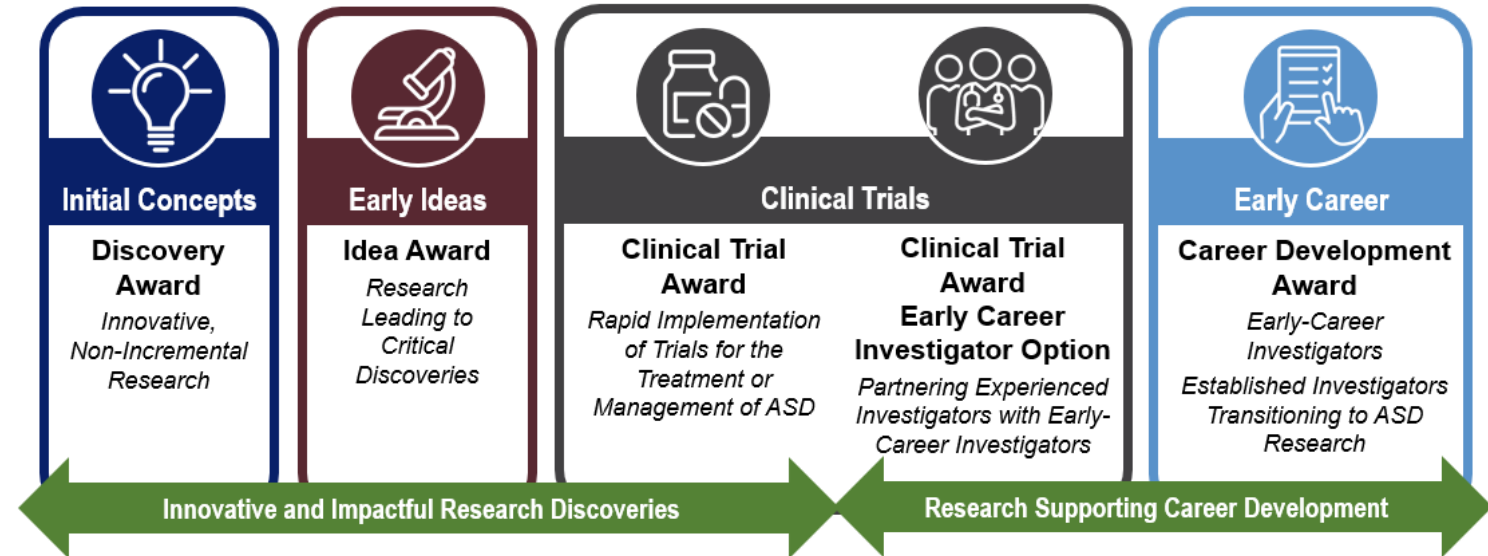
Initial Concepts

Discovery Award

Innovative, Non-Incremental Research

Early Ideas

Idea Award

Research Leading to Critical Discoveries

Clinical Trials

Clinical Trial Award

Rapid Implementation of Trials for the Treatment or Management of ASD

Clinical Trial Award Early Career Investigator Option

Partnering Experienced Investigators with Early-Career Investigators

Early Career

Career Development Award

Early-Career Investigators

Established Investigators Transitioning to ASD Research

Innovative and Impactful Research Discoveries

Research Supporting Career Development